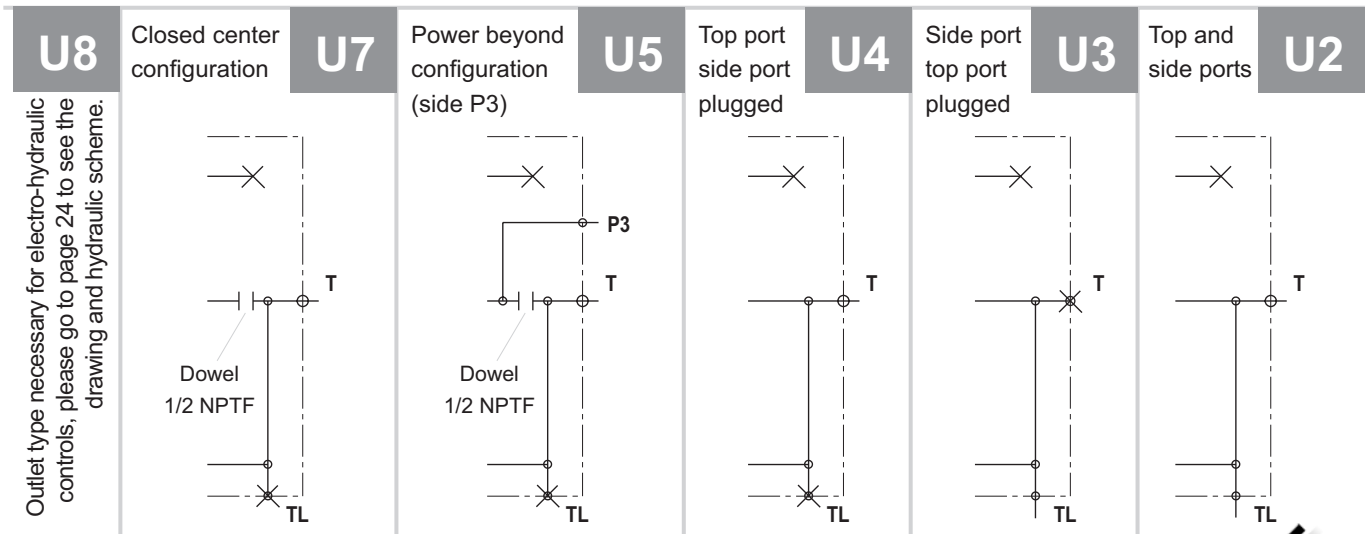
U8

Outlet type necessary for electro-hydraulic controls, please go to page 24 to see the drawing and hydraulic scheme.

U7

Closed center configuration

T

Dowel 1/2 NPTF

TL

U5

Power beyond configuration (side P3)

P3

T

Dowel 1/2 NPTF

TL

U4

Top port side port plugged

T

TL

U3

Side port top port plugged

T

TL

U2

Top and side ports

T

TL